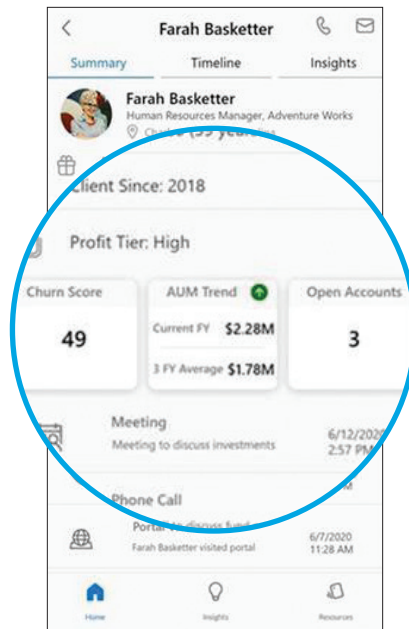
Farah Basketter

Summary Timeline Insights

Farah Basketter
Human Resources Manager, Adventure Works
Charlo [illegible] (33 years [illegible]

Client Since: 2018

Profit Tier: High

Churn Score
49

AUM Trend
Current FY $2.28M
3 FY Average $1.78M

Open Accounts
3

Meeting
Meeting to discuss investments
6/12/2020
2:57 PM

Phone Call

Portal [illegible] discuss fund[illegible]
Farah Basketter visited portal
6/7/2020
11:28 AM

Home Insights Resources